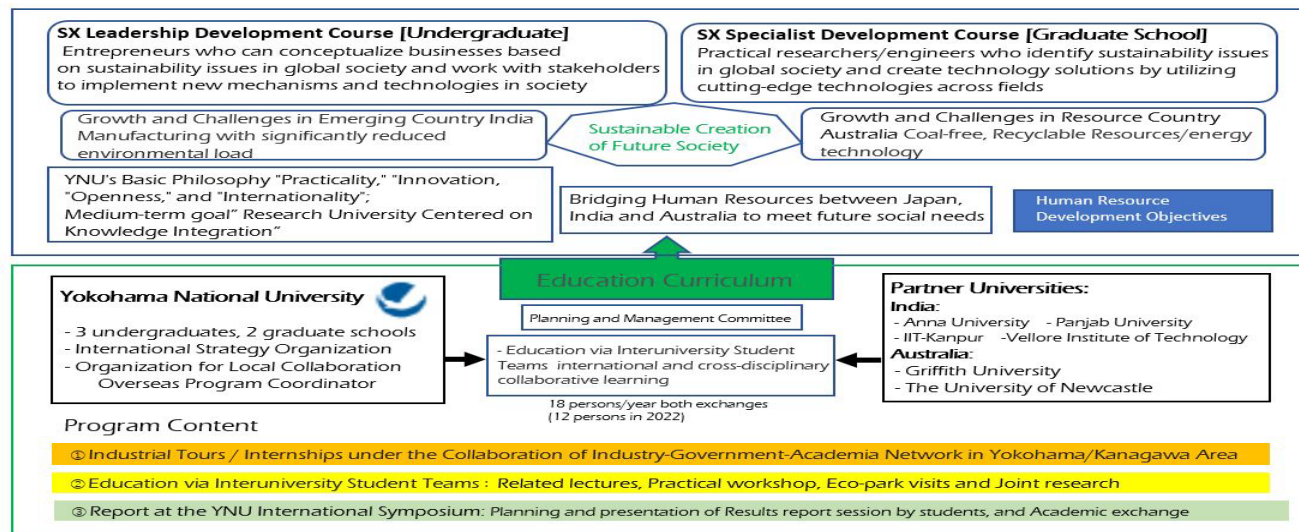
SX Leadership Development Course [Undergraduate]
Entrepreneurs who can conceptualize businesses based on sustainability issues in global society and work with stakeholders to implement new mechanisms and technologies in society

SX Specialist Development Course [Graduate School]
Practical researchers/engineers who identify sustainability issues in global society and create technology solutions by utilizing cutting-edge technologies across fields

Growth and Challenges in Emerging Country India
Manufacturing with significantly reduced environmental load

Sustainable Creation of Future Society

Growth and Challenges in Resource Country
Australia Coal-free, Recyclable Resources/energy technology

YNU's Basic Philosophy "Practicality," "Innovation, "Openness," and "Internationality";
Medium-term goal" Research University Centered on Knowledge Integration"

Bridging Human Resources between Japan, India and Australia to meet future social needs

Human Resource Development Objectives

Education Curriculum

Yokohama National University
- 3 undergraduates, 2 graduate schools
- International Strategy Organization
- Organization for Local Collaboration Overseas Program Coordinator

Planning and Management Committee

- Education via Interuniversity Student Teams international and cross-disciplinary collaborative learning

18 persons/year both exchanges
(12 persons in 2022)

Partner Universities:
India:
- Anna University - Panjab University
- IIT-Kanpur -Vellore Institute of Technology
Australia:
- Griffith University
- The University of Newcastle

Program Content
① Industrial Tours / Internships under the Collaboration of Industry-Government-Academia Network in Yokohama/Kanagawa Area
② Education via Interuniversity Student Teams : Related lectures, Practical workshop, Eco-park visits and Joint research
③ Report at the YNU International Symposium: Planning and presentation of Results report session by students, and Academic exchange